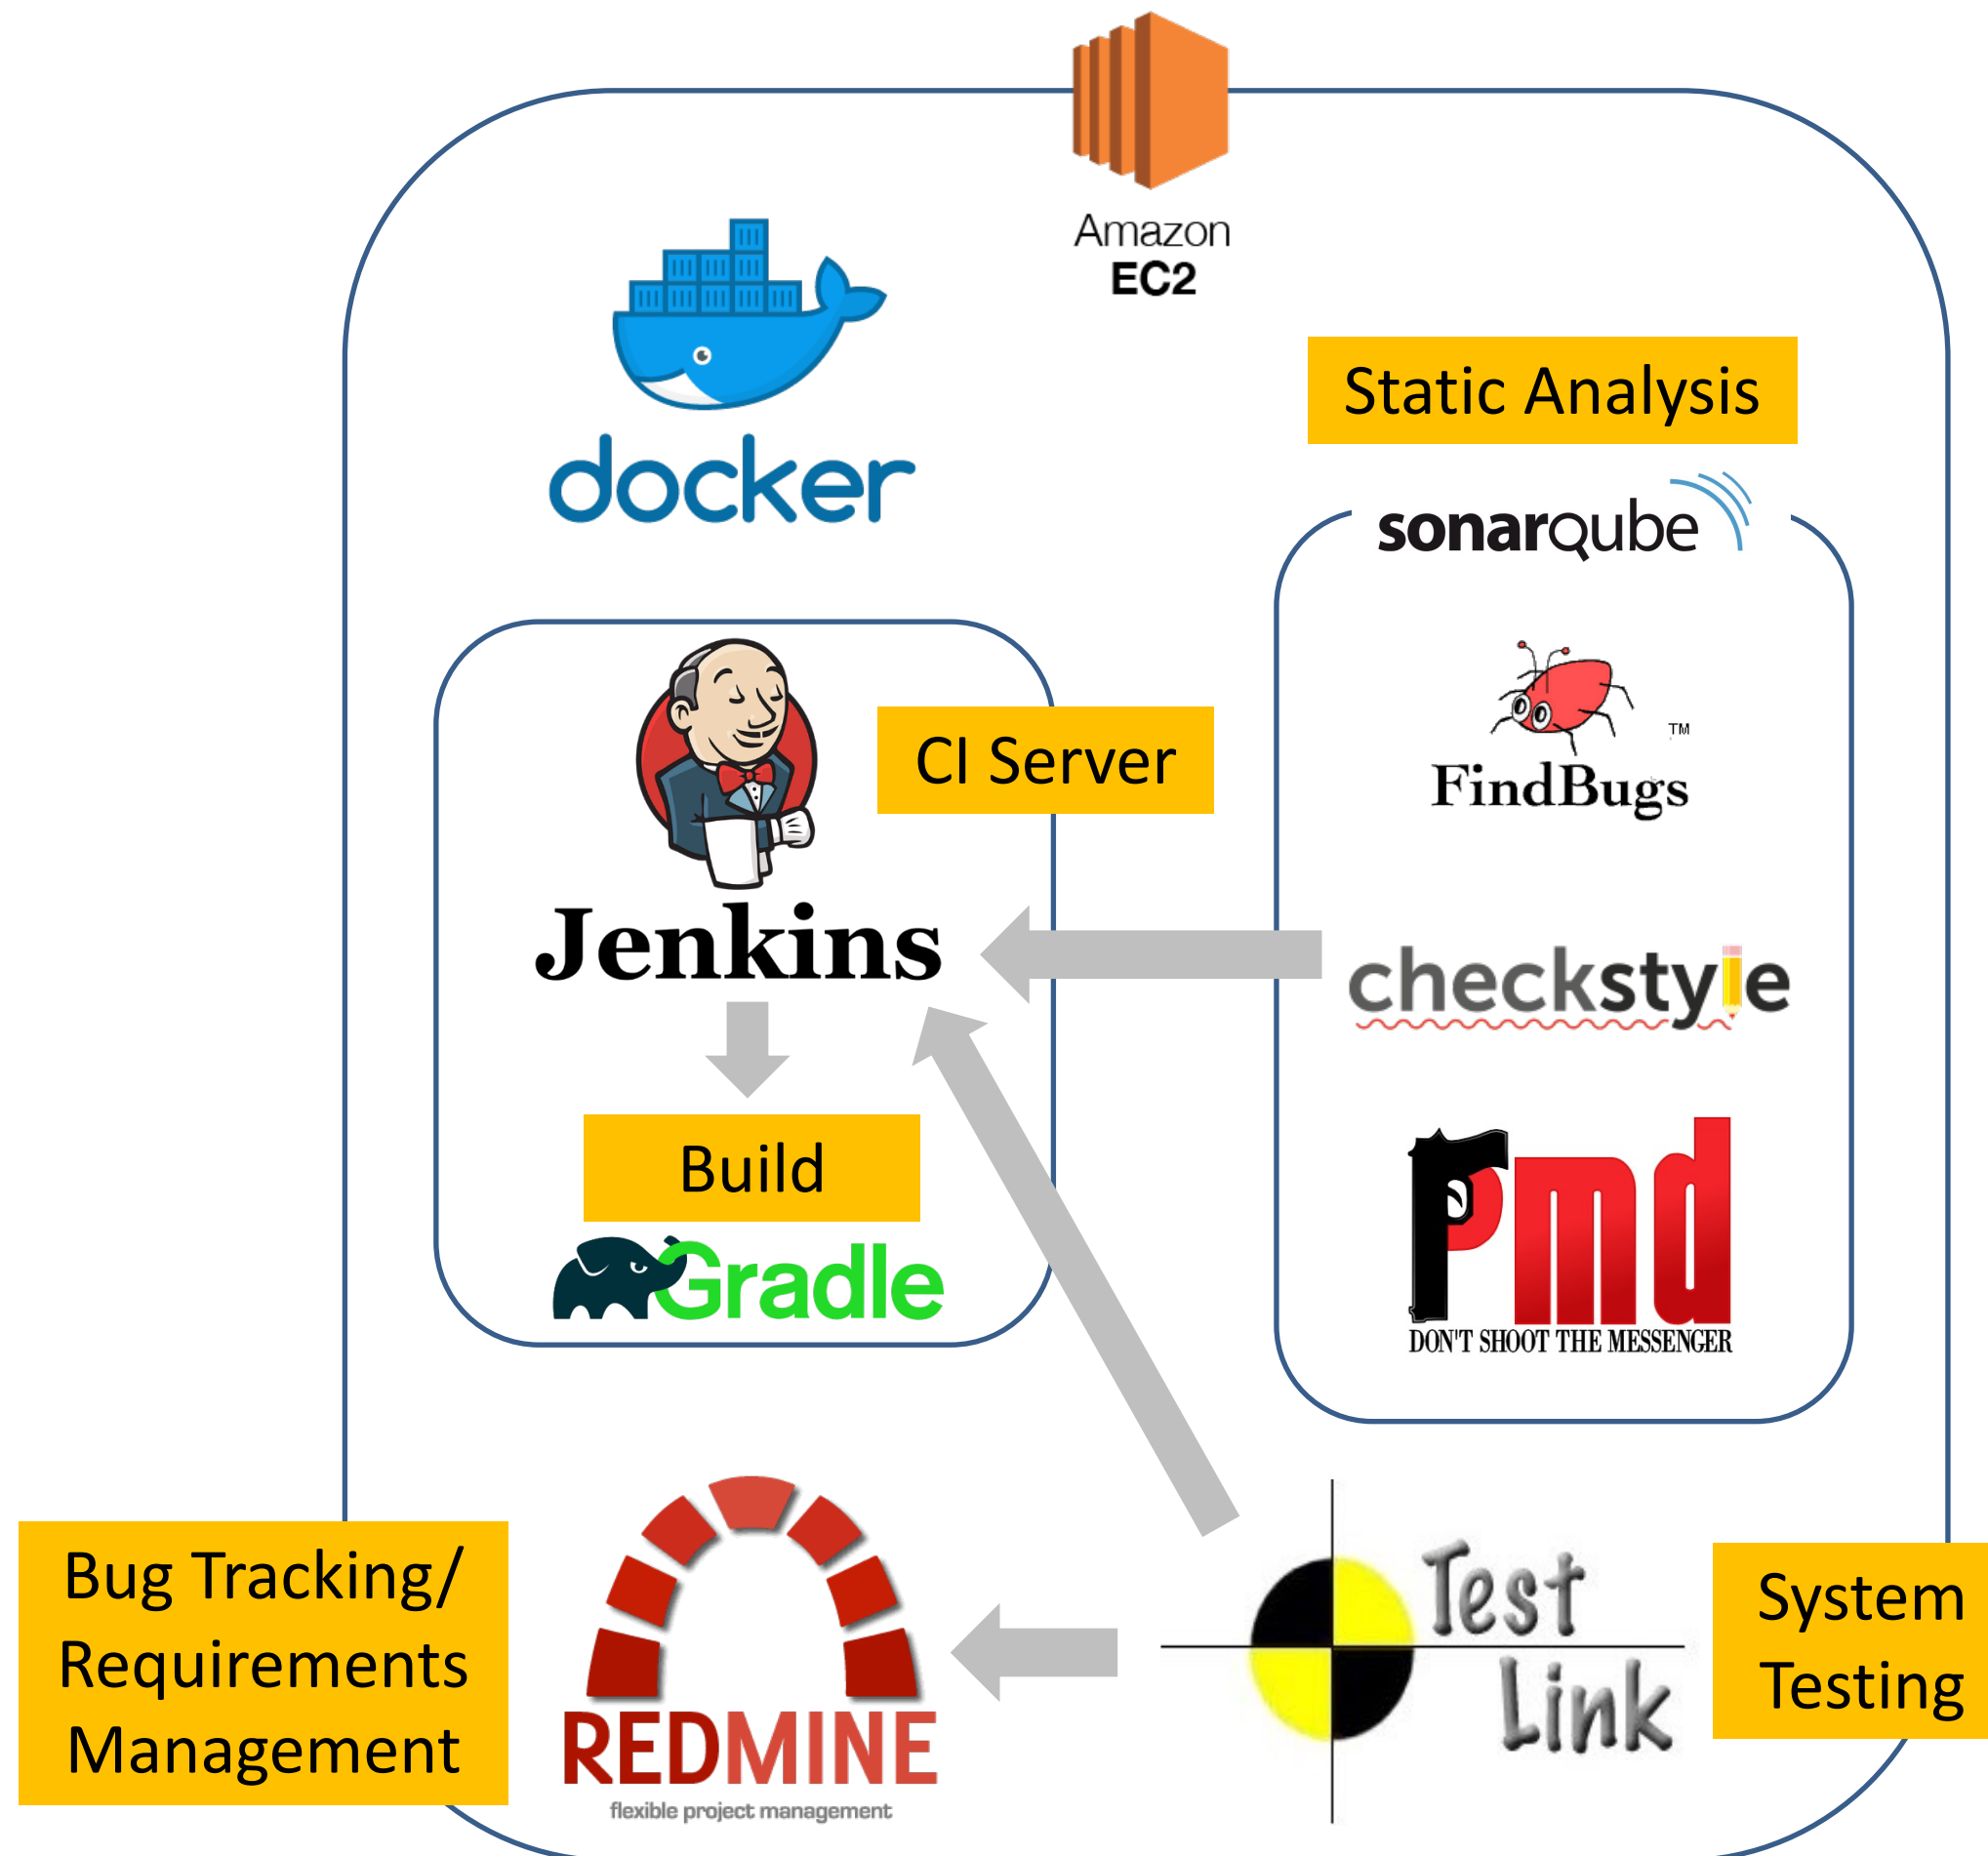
Amazon
EC2

docker

Static Analysis

sonarqube

FindBugs™

Jenkins

CI Server

checkstyle

Build

Gradle

pmd
DON'T SHOOT THE MESSENGER

Bug Tracking/ Requirements Management

REDMINE
flexible project management

Test Link

System Testing